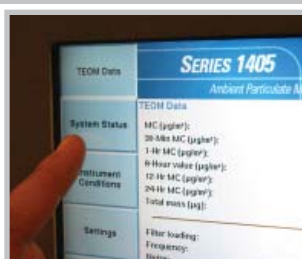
TEOM Data

System Status

Instrument Conditions

Settings

SERIES 1405

Ambient Particulate M

TEOM Data

MC (µg/m³):
30-Min MC (µg/m³):
1-Hr MC (µg/m³):
8-Hour value (µg/m³):
12-Hr MC (µg/m³):
24-Hr MC (µg/m³):
Total mass (µg):

Filter loading:
Frequency:
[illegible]